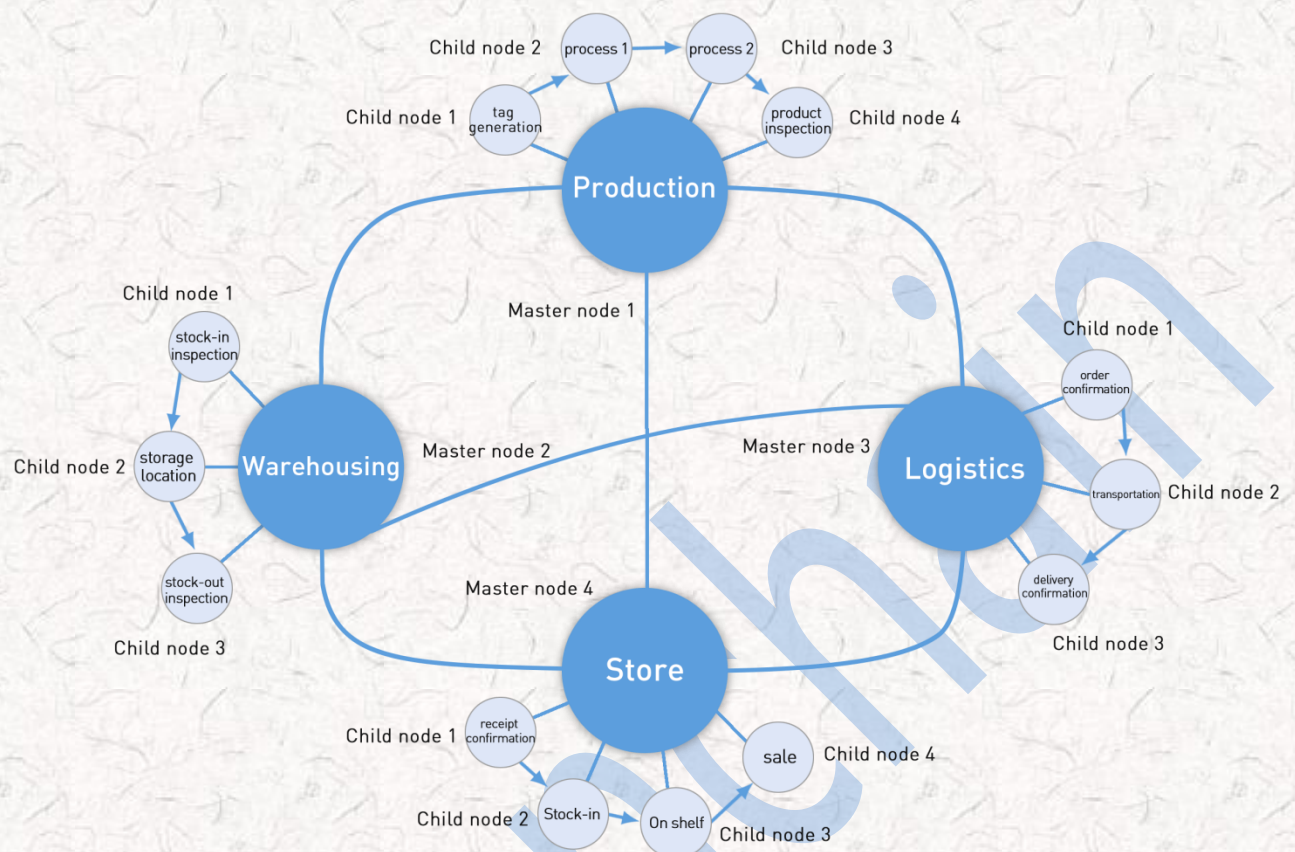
Child node 2
process 1
process 2
Child node 3
Child node 1
tag generation
product inspection
Child node 4
Production
Master node 1
Child node 1
stock-in inspection
Child node 2
storage location
Warehousing
Master node 2
Master node 3
Child node 1
order confirmation
Logistics
transportation
Child node 2
delivery confirmation
Child node 3
stock-out inspection
Child node 3
Master node 4
Store
Child node 1
receipt confirmation
sale
Child node 4
Child node 2
Stock-in
On shelf
Child node 3